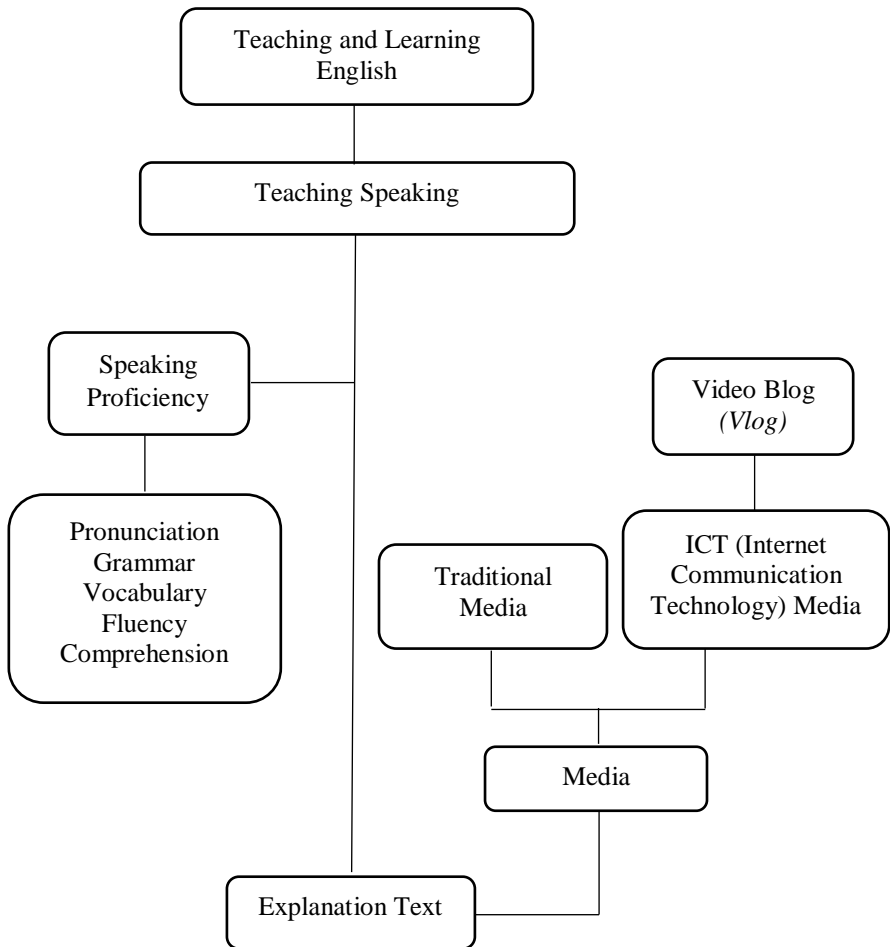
Teaching and Learning English

Teaching Speaking

Speaking Proficiency

Video Blog *(Vlog)*

Pronunciation
Grammar
Vocabulary
Fluency
Comprehension

Traditional Media

ICT (Internet Communication Technology) Media

Media

Explanation Text